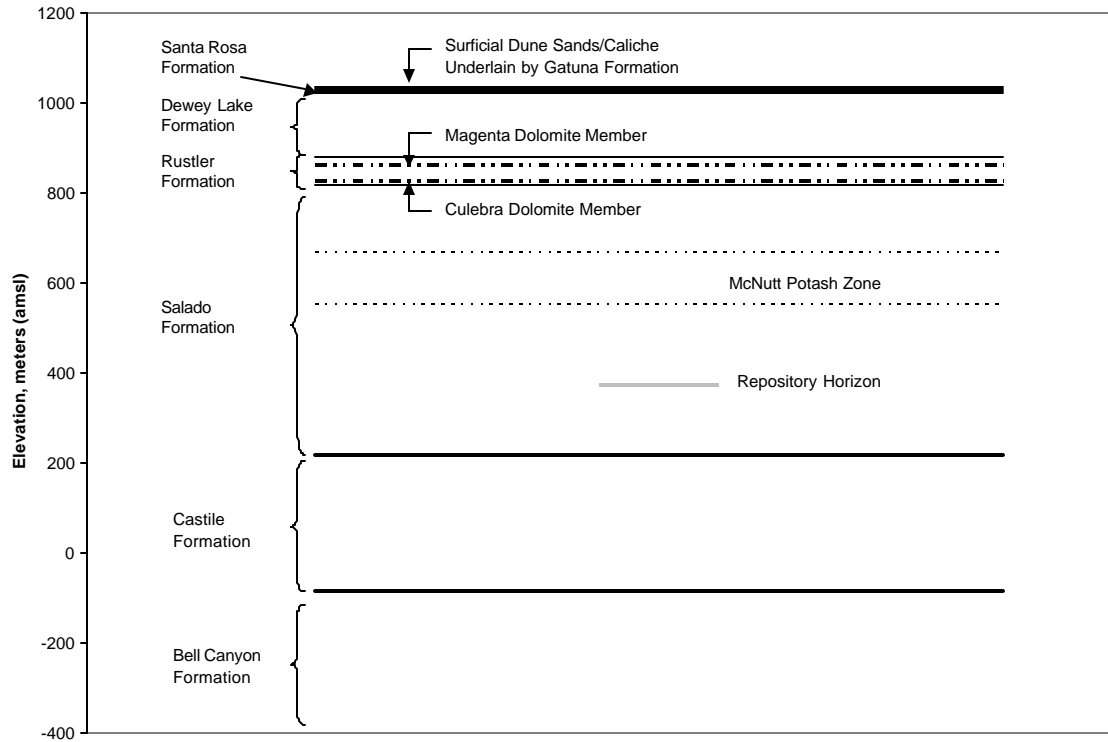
1200

Santa Rosa Formation

Surficial Dune Sands/Caliche Underlain by Gatuna Formation

1000

Dewey Lake Formation

Magenta Dolomite Member

Rustler Formation

800

Culebra Dolomite Member

600

McNutt Potash Zone

Salado Formation

400

Repository Horizon

200

Castile Formation

0

-200

Bell Canyon Formation

-400

Elevation, meters (amsl)